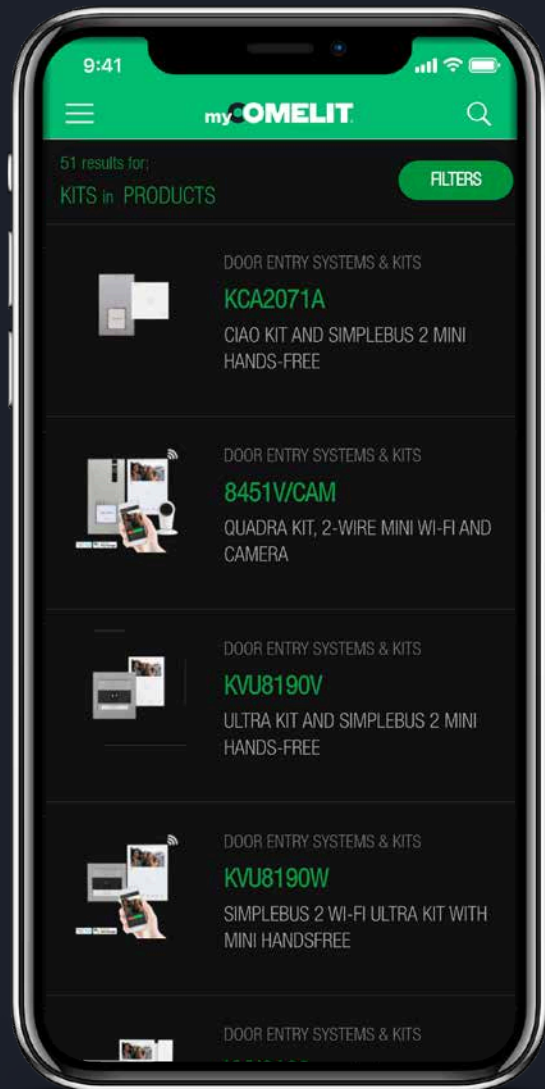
9:41

myCOMELIT

51 results for:
KITS in PRODUCTS

FILTERS

DOOR ENTRY SYSTEMS & KITS
KCA2071A
CIAO KIT AND SIMPLEBUS 2 MINI HANDS-FREE

DOOR ENTRY SYSTEMS & KITS
8451V/CAM
QUADRA KIT, 2-WIRE MINI WI-FI AND CAMERA

DOOR ENTRY SYSTEMS & KITS
KVU8190V
ULTRA KIT AND SIMPLEBUS 2 MINI HANDS-FREE

DOOR ENTRY SYSTEMS & KITS
KVU8190W
SIMPLEBUS 2 WI-FI ULTRA KIT WITH MINI HANDSFREE

DOOR ENTRY SYSTEMS & KITS
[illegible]